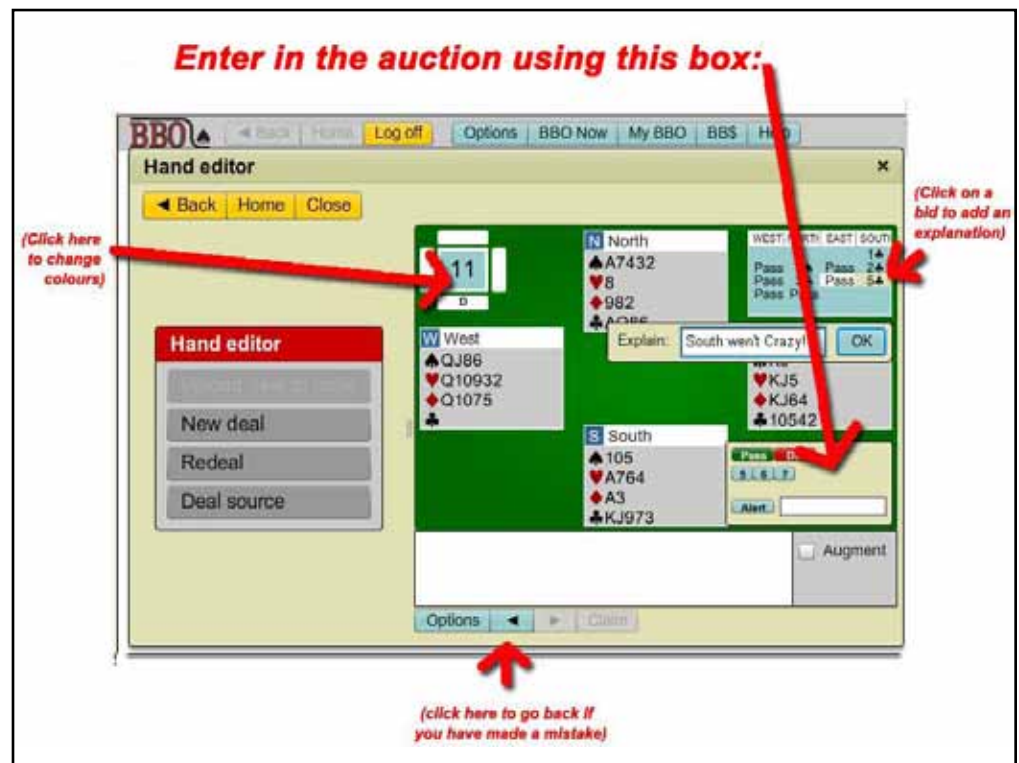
Enter in the auction using this box:

BBO ◄ Back Home Log off Options BBO Now My BBO BB$ H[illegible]

Hand editor ×

◄ Back Home Close

(Click here to change colours)

(Click on a bid to add an explanation)

11
D

N North
♠A7432
♥8
♦982
♣AQ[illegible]

| WEST | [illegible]RTH | EAST | SOUTH |
|---|---|---|---|
| | | | 1♠ |
| Pass | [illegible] | Pass | 2♠ |
| Pass | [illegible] | Pass | 5♣ |
| Pass | P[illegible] | | |

Explain: South went Crazy! OK

Hand editor
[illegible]
New deal
Redeal
Deal source

W West
♠QJ86
♥Q10932
♦Q1075
♣

♥KJ5
♦KJ64
♣10542

S South
♠105
♥A764
♦A3
♣KJ973

Pass D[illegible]
5 6 7
Alert

Augment

Options ◄ ► Claim

(click here to go back if you have made a mistake)